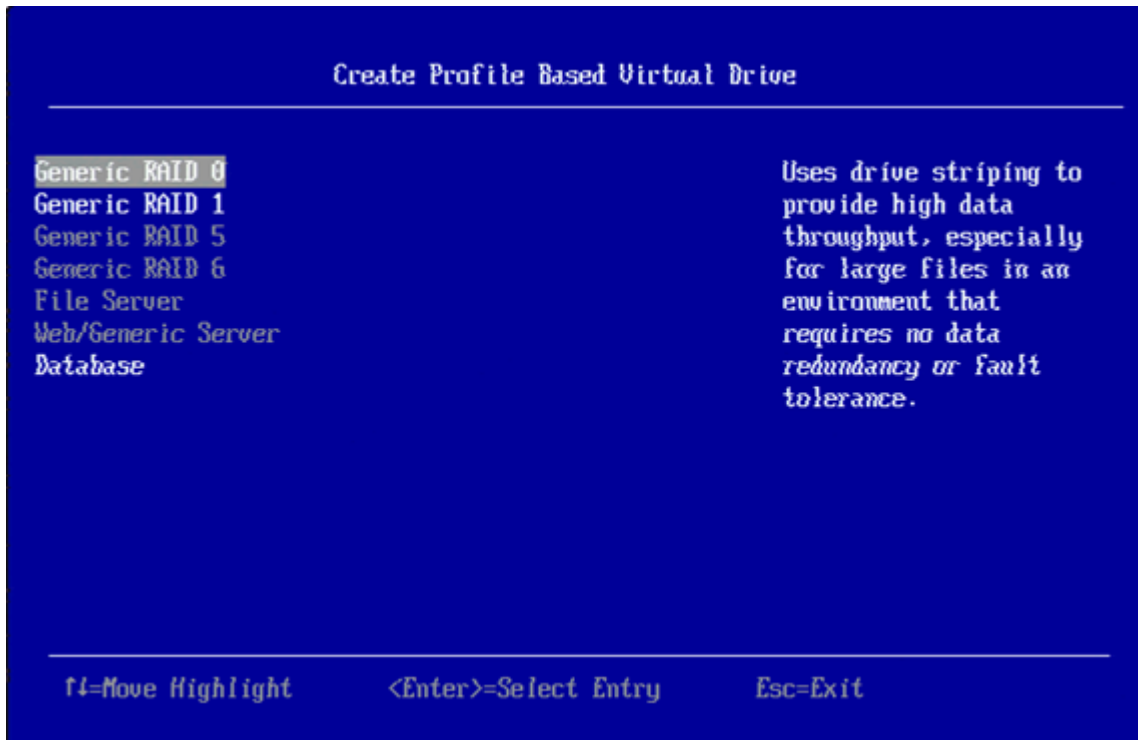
Create Profile Based Virtual Drive

Generic RAID 0
Generic RAID 1
Generic RAID 5
Generic RAID 6
File Server
Web/Generic Server
Database

Uses drive striping to provide high data throughput, especially for large files in an environment that requires no data redundancy or fault tolerance.

↑↓=Move Highlight <Enter>=Select Entry Esc=Exit